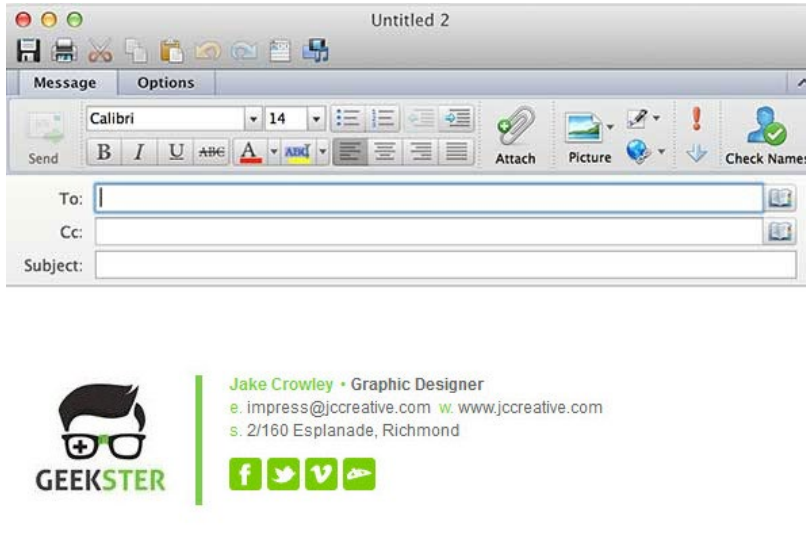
Untitled 2

Message Options

Send

Calibri 14

B I U ABC A

Attach

Picture

Check Names

To:

Cc:

Subject:

GEEKSTER

Jake Crowley • Graphic Designer
e. impress@jccreative.com w. www.jccreative.com
s. 2/160 Esplanade, Richmond